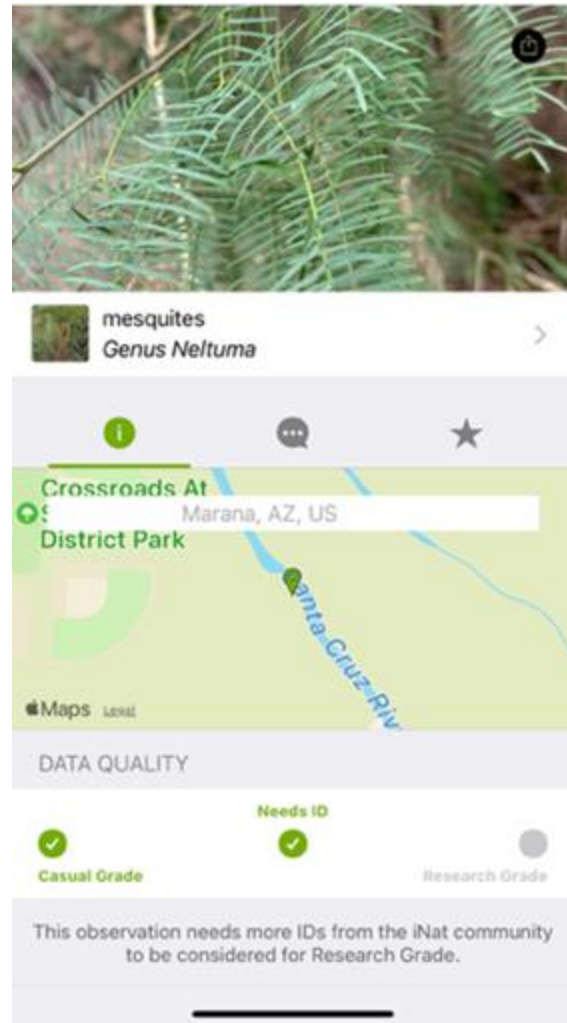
mesquites
Genus Neltuma

Crossroads At
S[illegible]
District Park
Marana, AZ, US
anta Cruz Riv
Maps Legal

DATA QUALITY

Needs ID
Casual Grade
Research Grade

This observation needs more IDs from the iNat community to be considered for Research Grade.